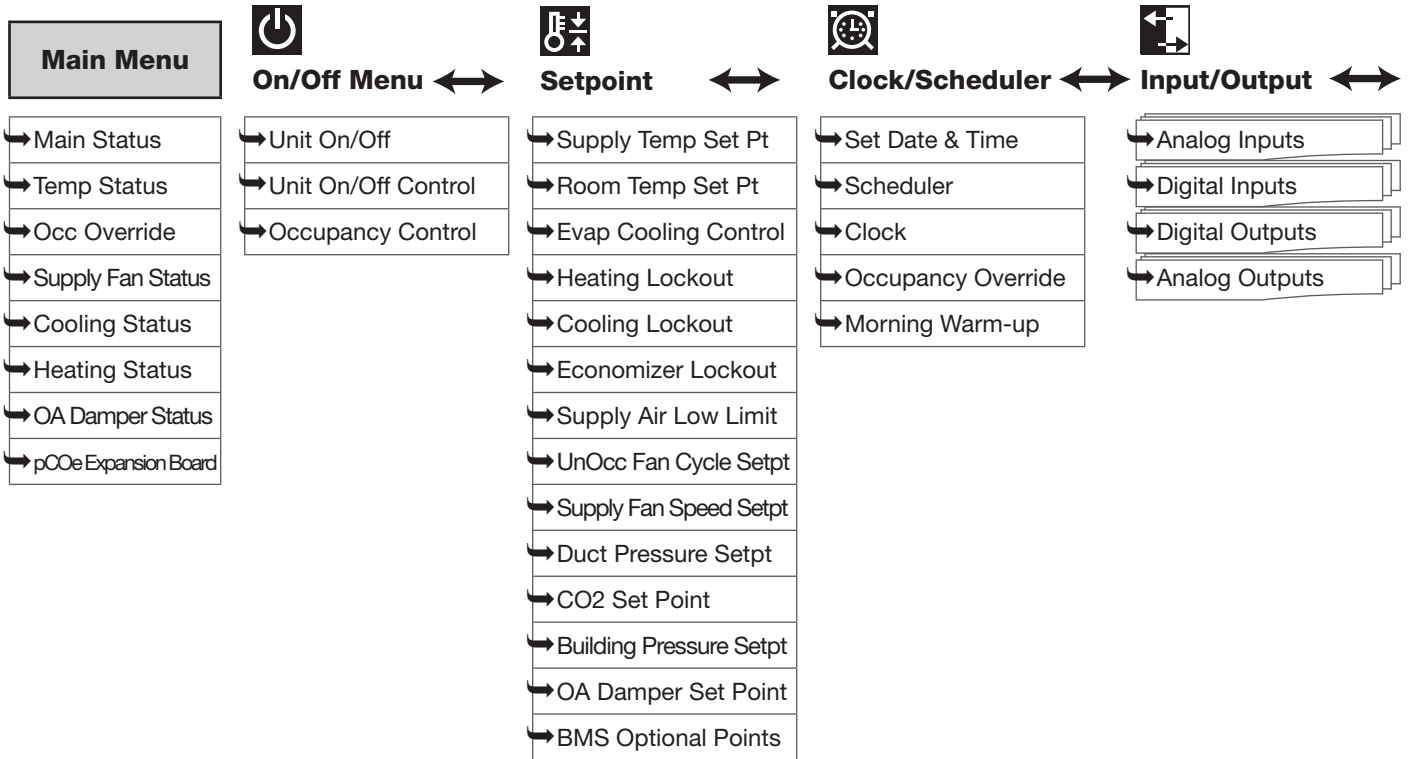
Main Menu

Main Status
Temp Status
Occ Override
Supply Fan Status
Cooling Status
Heating Status
OA Damper Status
pCOe Expansion Board

On/Off Menu

Unit On/Off
Unit On/Off Control
Occupancy Control

Setpoint

Supply Temp Set Pt
Room Temp Set Pt
Evap Cooling Control
Heating Lockout
Cooling Lockout
Economizer Lockout
Supply Air Low Limit
UnOcc Fan Cycle Setpt
Supply Fan Speed Setpt
Duct Pressure Setpt
CO2 Set Point
Building Pressure Setpt
OA Damper Set Point
BMS Optional Points

Clock/Scheduler

Set Date & Time
Scheduler
Clock
Occupancy Override
Morning Warm-up

Input/Output

Analog Inputs
Digital Inputs
Digital Outputs
Analog Outputs